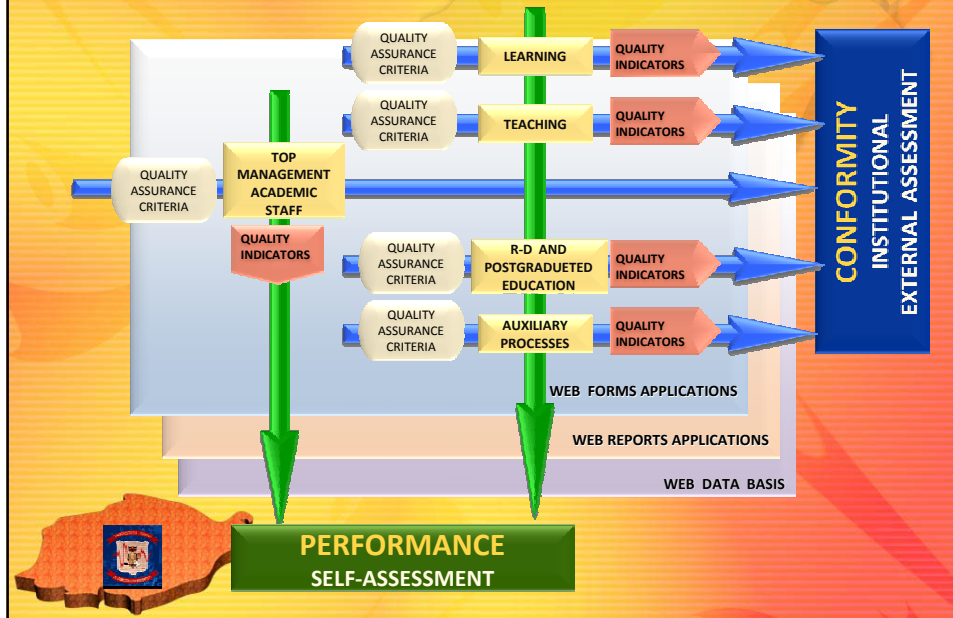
QUALITY ASSURANCE CRITERIA

LEARNING

QUALITY INDICATORS

QUALITY ASSURANCE CRITERIA

TEACHING

QUALITY INDICATORS

QUALITY ASSURANCE CRITERIA

TOP MANAGEMENT ACADEMIC STAFF

QUALITY INDICATORS

QUALITY ASSURANCE CRITERIA

R-D AND POSTGRADUETED EDUCATION

QUALITY INDICATORS

QUALITY ASSURANCE CRITERIA

AUXILIARY PROCESSES

QUALITY INDICATORS

CONFORMITY

INSTITUTIONAL

EXTERNAL ASSESSMENT

WEB FORMS APPLICATIONS

WEB REPORTS APPLICATIONS

WEB DATA BASIS

PERFORMANCE

SELF-ASSESSMENT